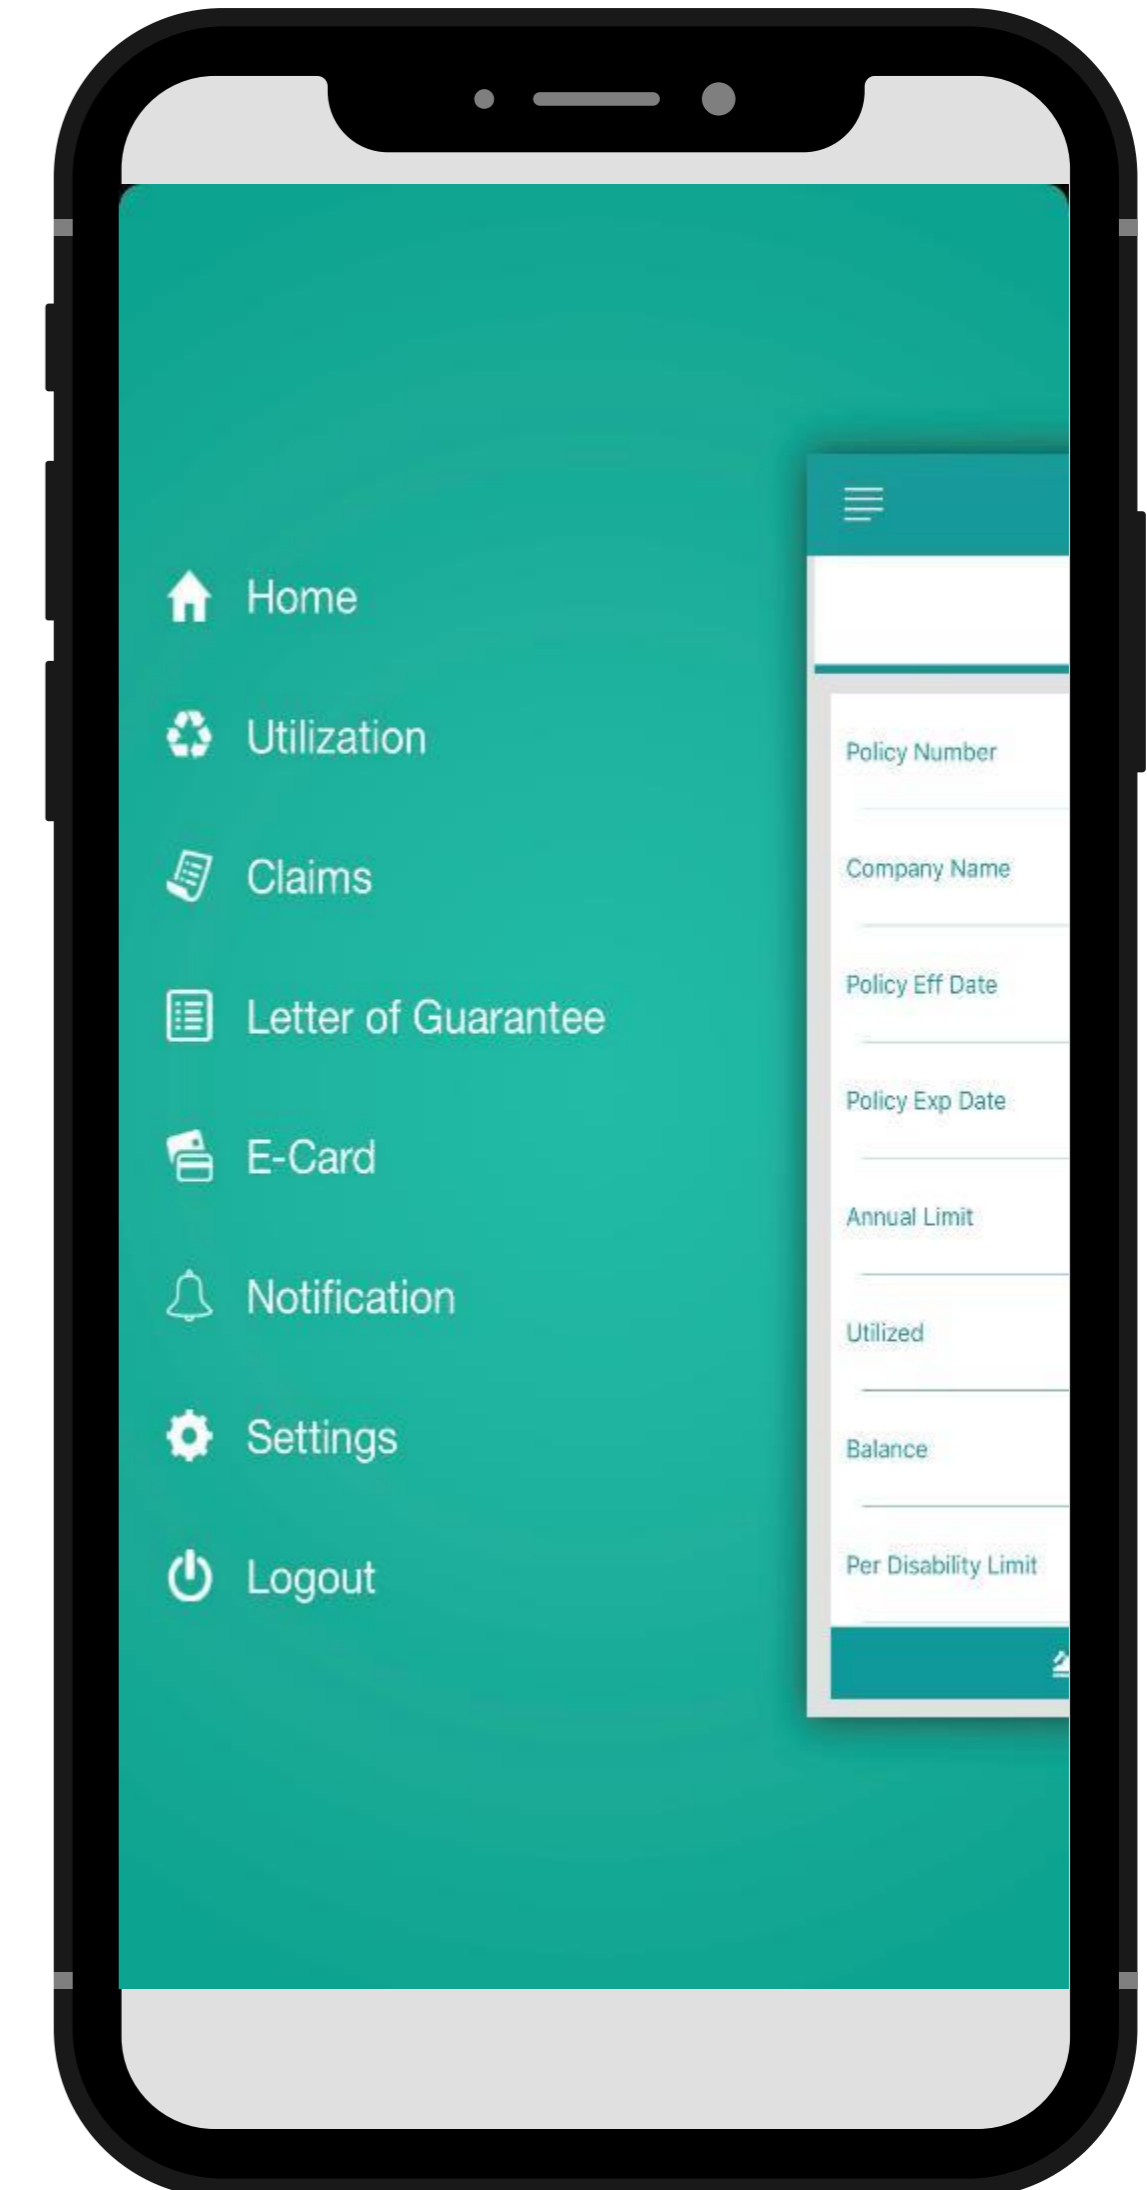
Home

Utilization

Claims

Letter of Guarantee

E-Card

Notification

Settings

Logout

Policy Number

Company Name

Policy Eff Date

Policy Exp Date

Annual Limit

Utilized

Balance

Per Disability Limit